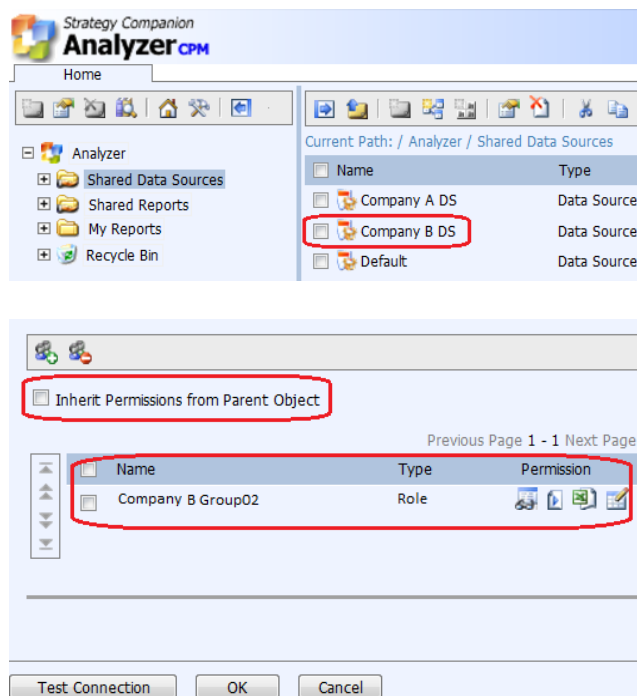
Strategy Companion
Analyzer CPM

Home

Analyzer
Shared Data Sources
Shared Reports
My Reports
Recycle Bin

Current Path: / Analyzer / Shared Data Sources

| Name | Type |
|---|---|
| Company A DS | Data Source |
| Company B DS | Data Source |
| Default | Data Source |

Inherit Permissions from Parent Object

Previous Page 1 - 1 Next Page

| Name | Type | Permission |
|---|---|---|
| Company B Group02 | Role | |

Test Connection OK Cancel